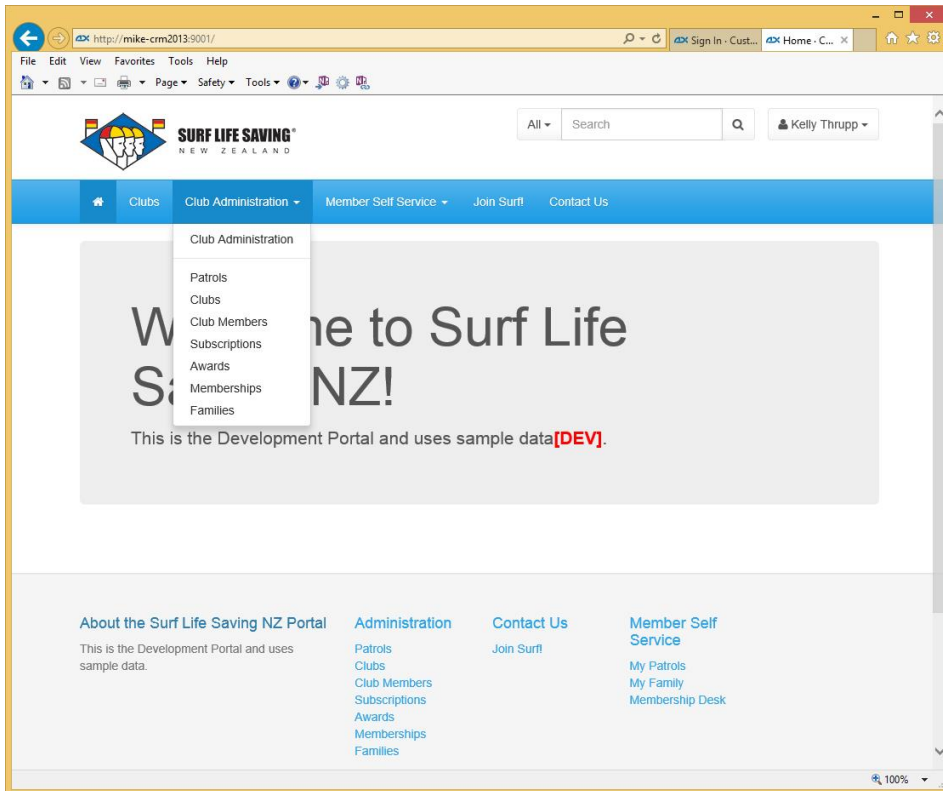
http://mike-crm2013:9001/

Sign In - Cust...

Home - C...

File Edit View Favorites Tools Help

Page ▾ Safety ▾ Tools ▾

SURF LIFE SAVING®
NEW ZEALAND

All ▾ Search

Kelly Thrupp ▾

Clubs Club Administration ▾ Member Self Service ▾ Join Surf! Contact Us

Club Administration

Patrols
Clubs
Club Members
Subscriptions
Awards
Memberships
Families

W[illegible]e to Surf Life Sa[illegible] NZ!

This is the Development Portal and uses sample data**[DEV]**.

About the Surf Life Saving NZ Portal

This is the Development Portal and uses sample data.

Administration

Patrols
Clubs
Club Members
Subscriptions
Awards
Memberships
Families

Contact Us

Join Surf!

Member Self Service

My Patrols
My Family
Membership Desk

100%